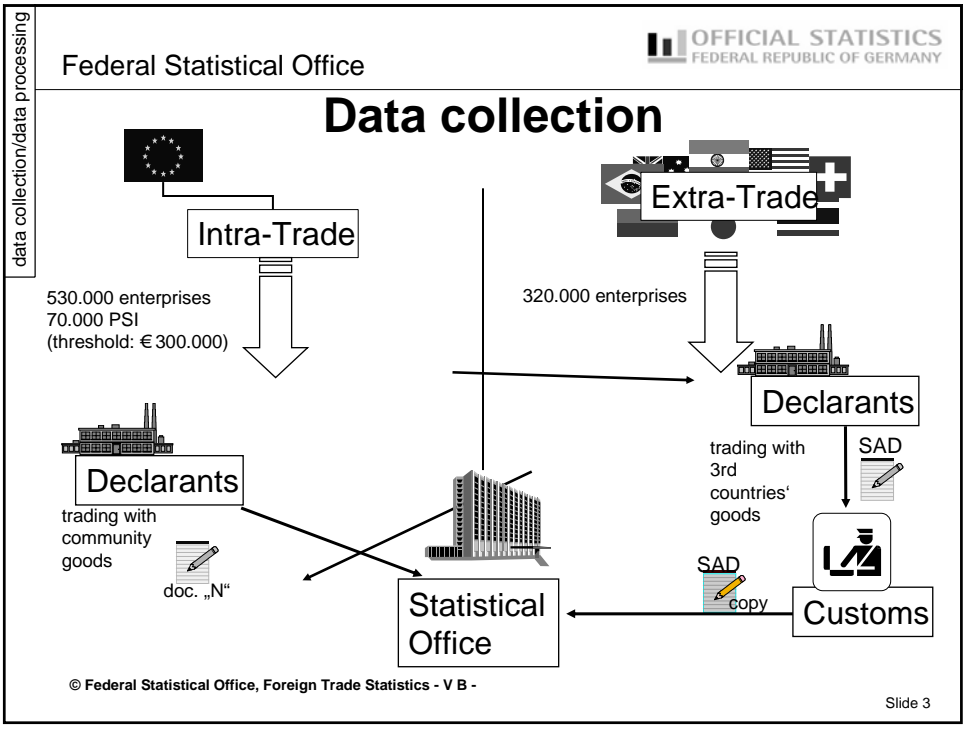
data collection/data processing

Federal Statistical Office

OFFICIAL STATISTICS
FEDERAL REPUBLIC OF GERMANY

Data collection

Intra-Trade

Extra-Trade

530.000 enterprises
70.000 PSI
(threshold: € 300.000)

320.000 enterprises

Declarants

Declarants

trading with community goods

doc. „N“

trading with 3rd countries‘ goods

SAD

SAD
copy

Customs

Statistical Office

© Federal Statistical Office, Foreign Trade Statistics - V B -

Slide 3